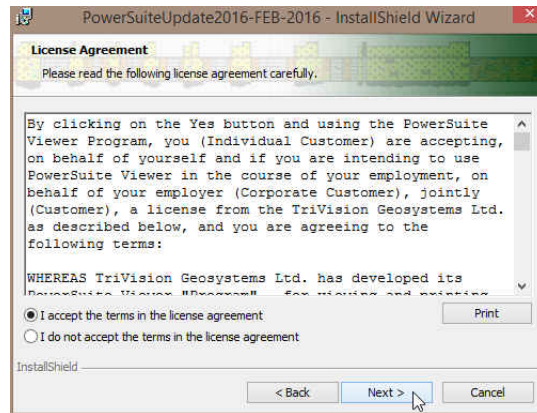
PowerSuiteUpdate2016-FEB-2016 - InstallShield Wizard

License Agreement

Please read the following license agreement carefully.

By clicking on the Yes button and using the PowerSuite Viewer Program, you (Individual Customer) are accepting, on behalf of yourself and if you are intending to use PowerSuite Viewer in the course of your employment, on behalf of your employer (Corporate Customer), jointly (Customer), a license from the TriVision Geosystems Ltd. as described below, and you are agreeing to the following terms:

WHEREAS TriVision Geosystems Ltd. has developed its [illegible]

I accept the terms in the license agreement

I do not accept the terms in the license agreement

Print

InstallShield

< Back

Next >

Cancel